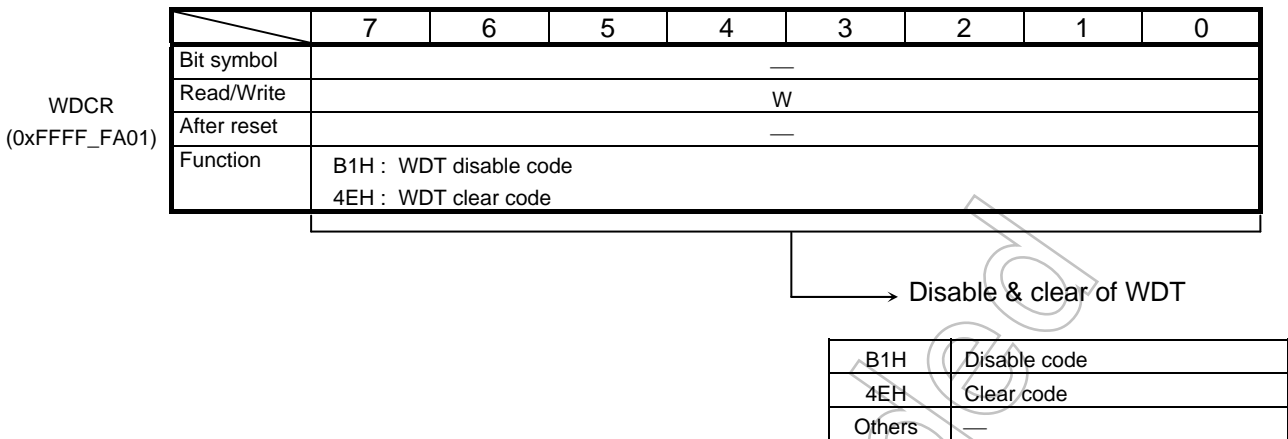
WDCR
(0xFFFF_FA01)

| | 7 | 6 | 5 | 4 | 3 | 2 | 1 | 0 |
|---|---|---|---|---|---|---|---|---|
| Bit symbol | — | | | | | | | |
| Read/Write | W | | | | | | | |
| After reset | — | | | | | | | |
| Function | B1H : WDT disable code<br>4EH : WDT clear code | | | | | | | |

Disable & clear of WDT

| B1H | Disable code |
|---|---|
| 4EH | Clear code |
| Others | — |